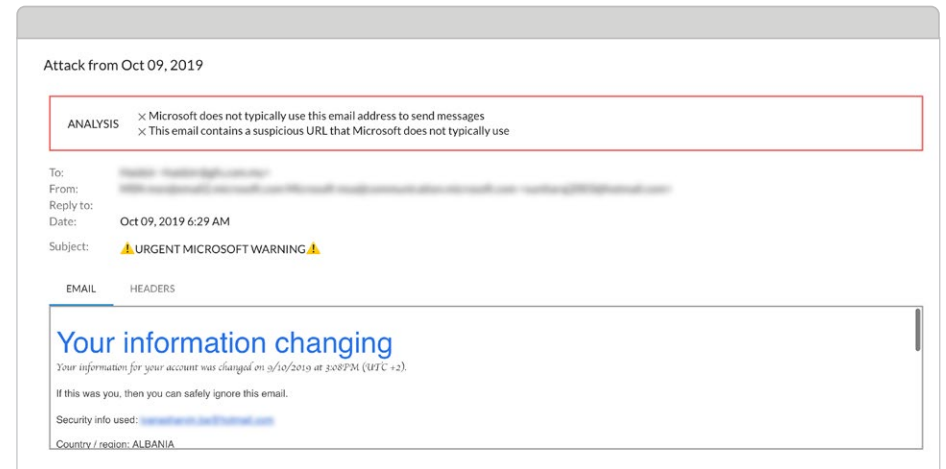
Attack from Oct 09, 2019

ANALYSIS × Microsoft does not typically use this email address to send messages
× This email contains a suspicious URL that Microsoft does not typically use

To: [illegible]
From: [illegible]
Reply to:
Date: Oct 09, 2019 6:29 AM
Subject: ⚠️URGENT MICROSOFT WARNING⚠️

EMAIL HEADERS

Your information changing
Your information for your account was changed on 9/10/2019 at 3:08PM (UTC +2).

If this was you, then you can safely ignore this email.

Security info used: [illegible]

Country / region: ALBANIA